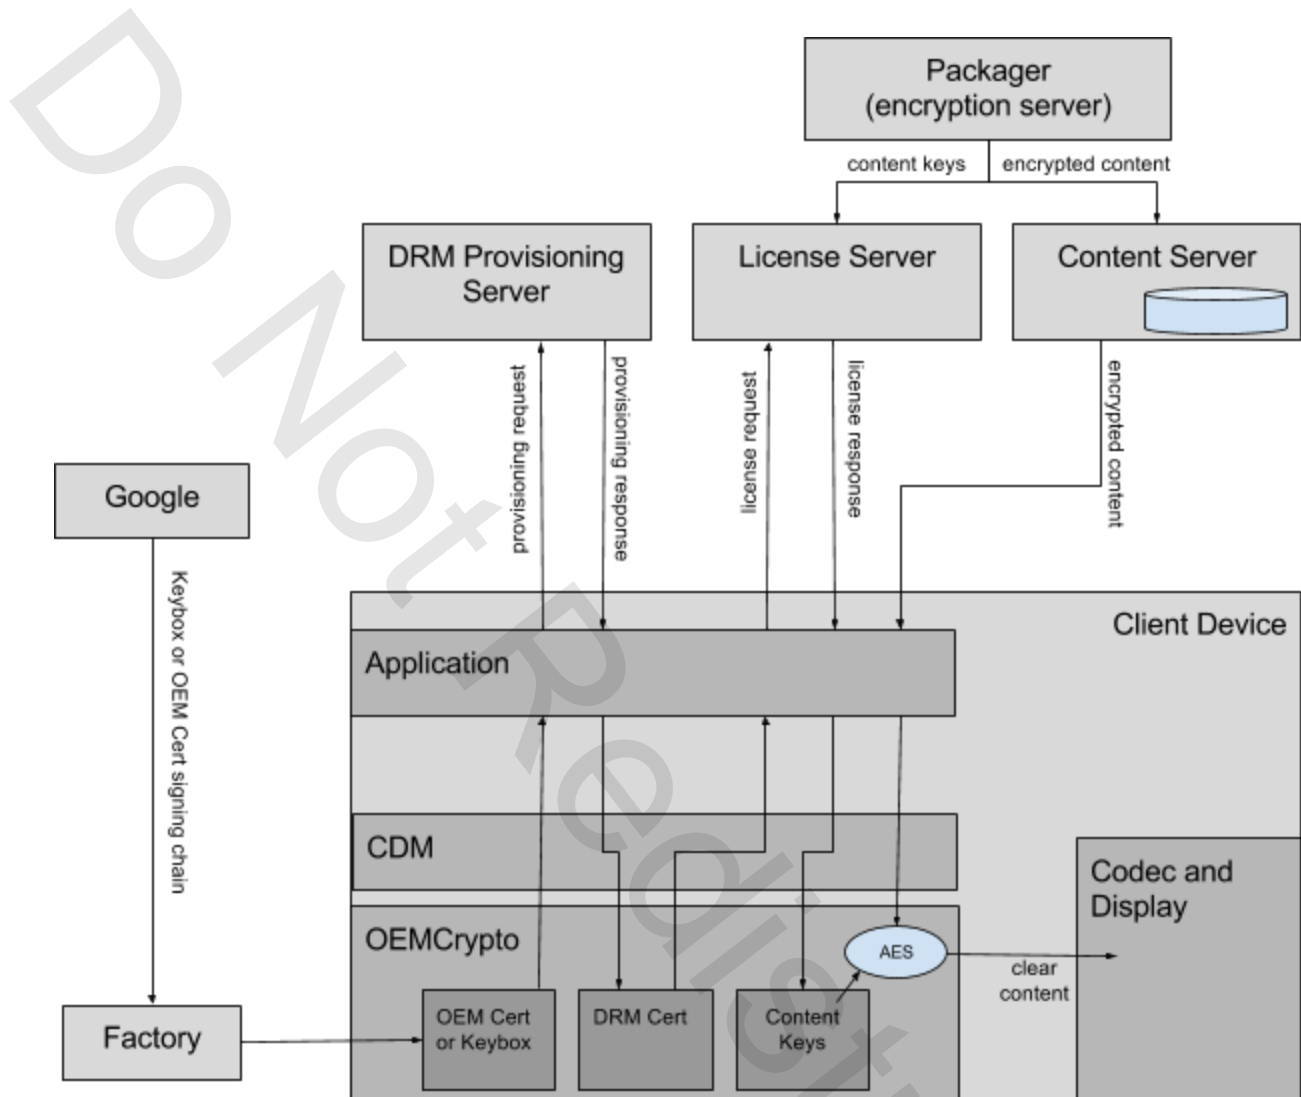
Do Not Redistr

Packager
(encryption server)

content keys

encrypted content

DRM Provisioning Server

License Server

Content Server

provisioning request

provisioning response

license request

license response

encrypted content

Google

Keybox or OEM Cert signing chain

Client Device

Application

CDM

OEMCrypto

Codec and Display

AES

clear content

Factory

OEM Cert or Keybox

DRM Cert

Content Keys